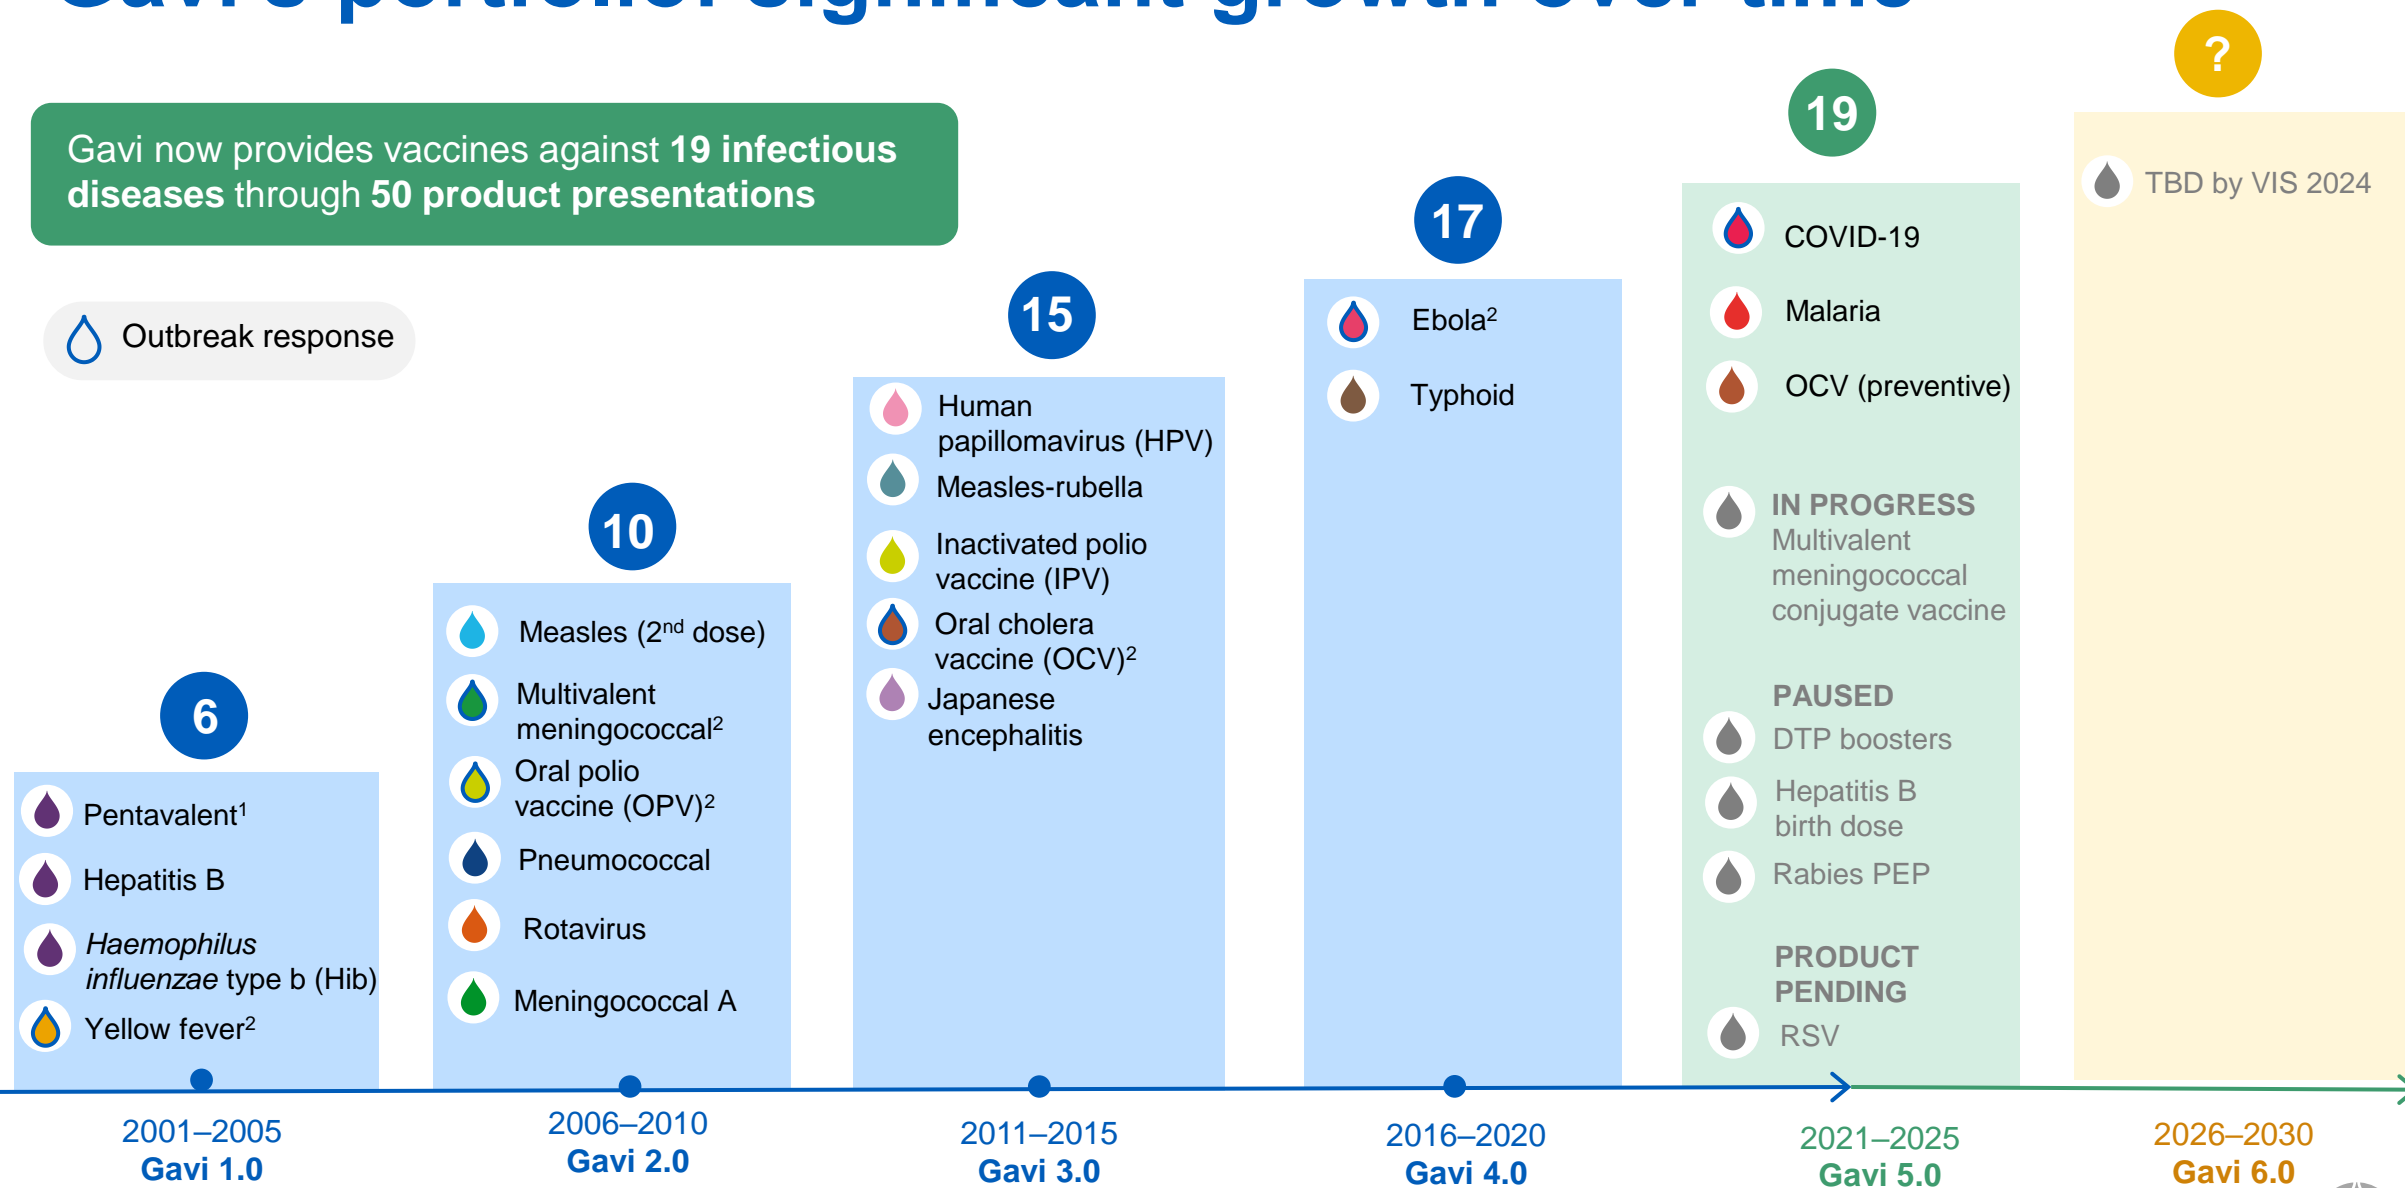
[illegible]

Gavi now provides vaccines against **19 infectious diseases** through **50 product presentations**

Outbreak response

6

Pentavalent$^1$

Hepatitis B

*Haemophilus influenzae* type b (Hib)

Yellow fever$^2$

10

Measles (2$^{nd}$ dose)

Multivalent meningococcal$^2$

Oral polio vaccine (OPV)$^2$

Pneumococcal

Rotavirus

Meningococcal A

15

Human papillomavirus (HPV)

Measles-rubella

Inactivated polio vaccine (IPV)

Oral cholera vaccine (OCV)$^2$

Japanese encephalitis

17

Ebola$^2$

Typhoid

19

COVID-19

Malaria

OCV (preventive)

IN PROGRESS
Multivalent meningococcal conjugate vaccine

PAUSED
DTP boosters

Hepatitis B birth dose

Rabies PEP

PRODUCT PENDING
RSV

?

TBD by VIS 2024

2001–2005
Gavi 1.0

2006–2010
Gavi 2.0

2011–2015
Gavi 3.0

2016–2020
Gavi 4.0

2021–2025
Gavi 5.0

2026–2030
Gavi 6.0